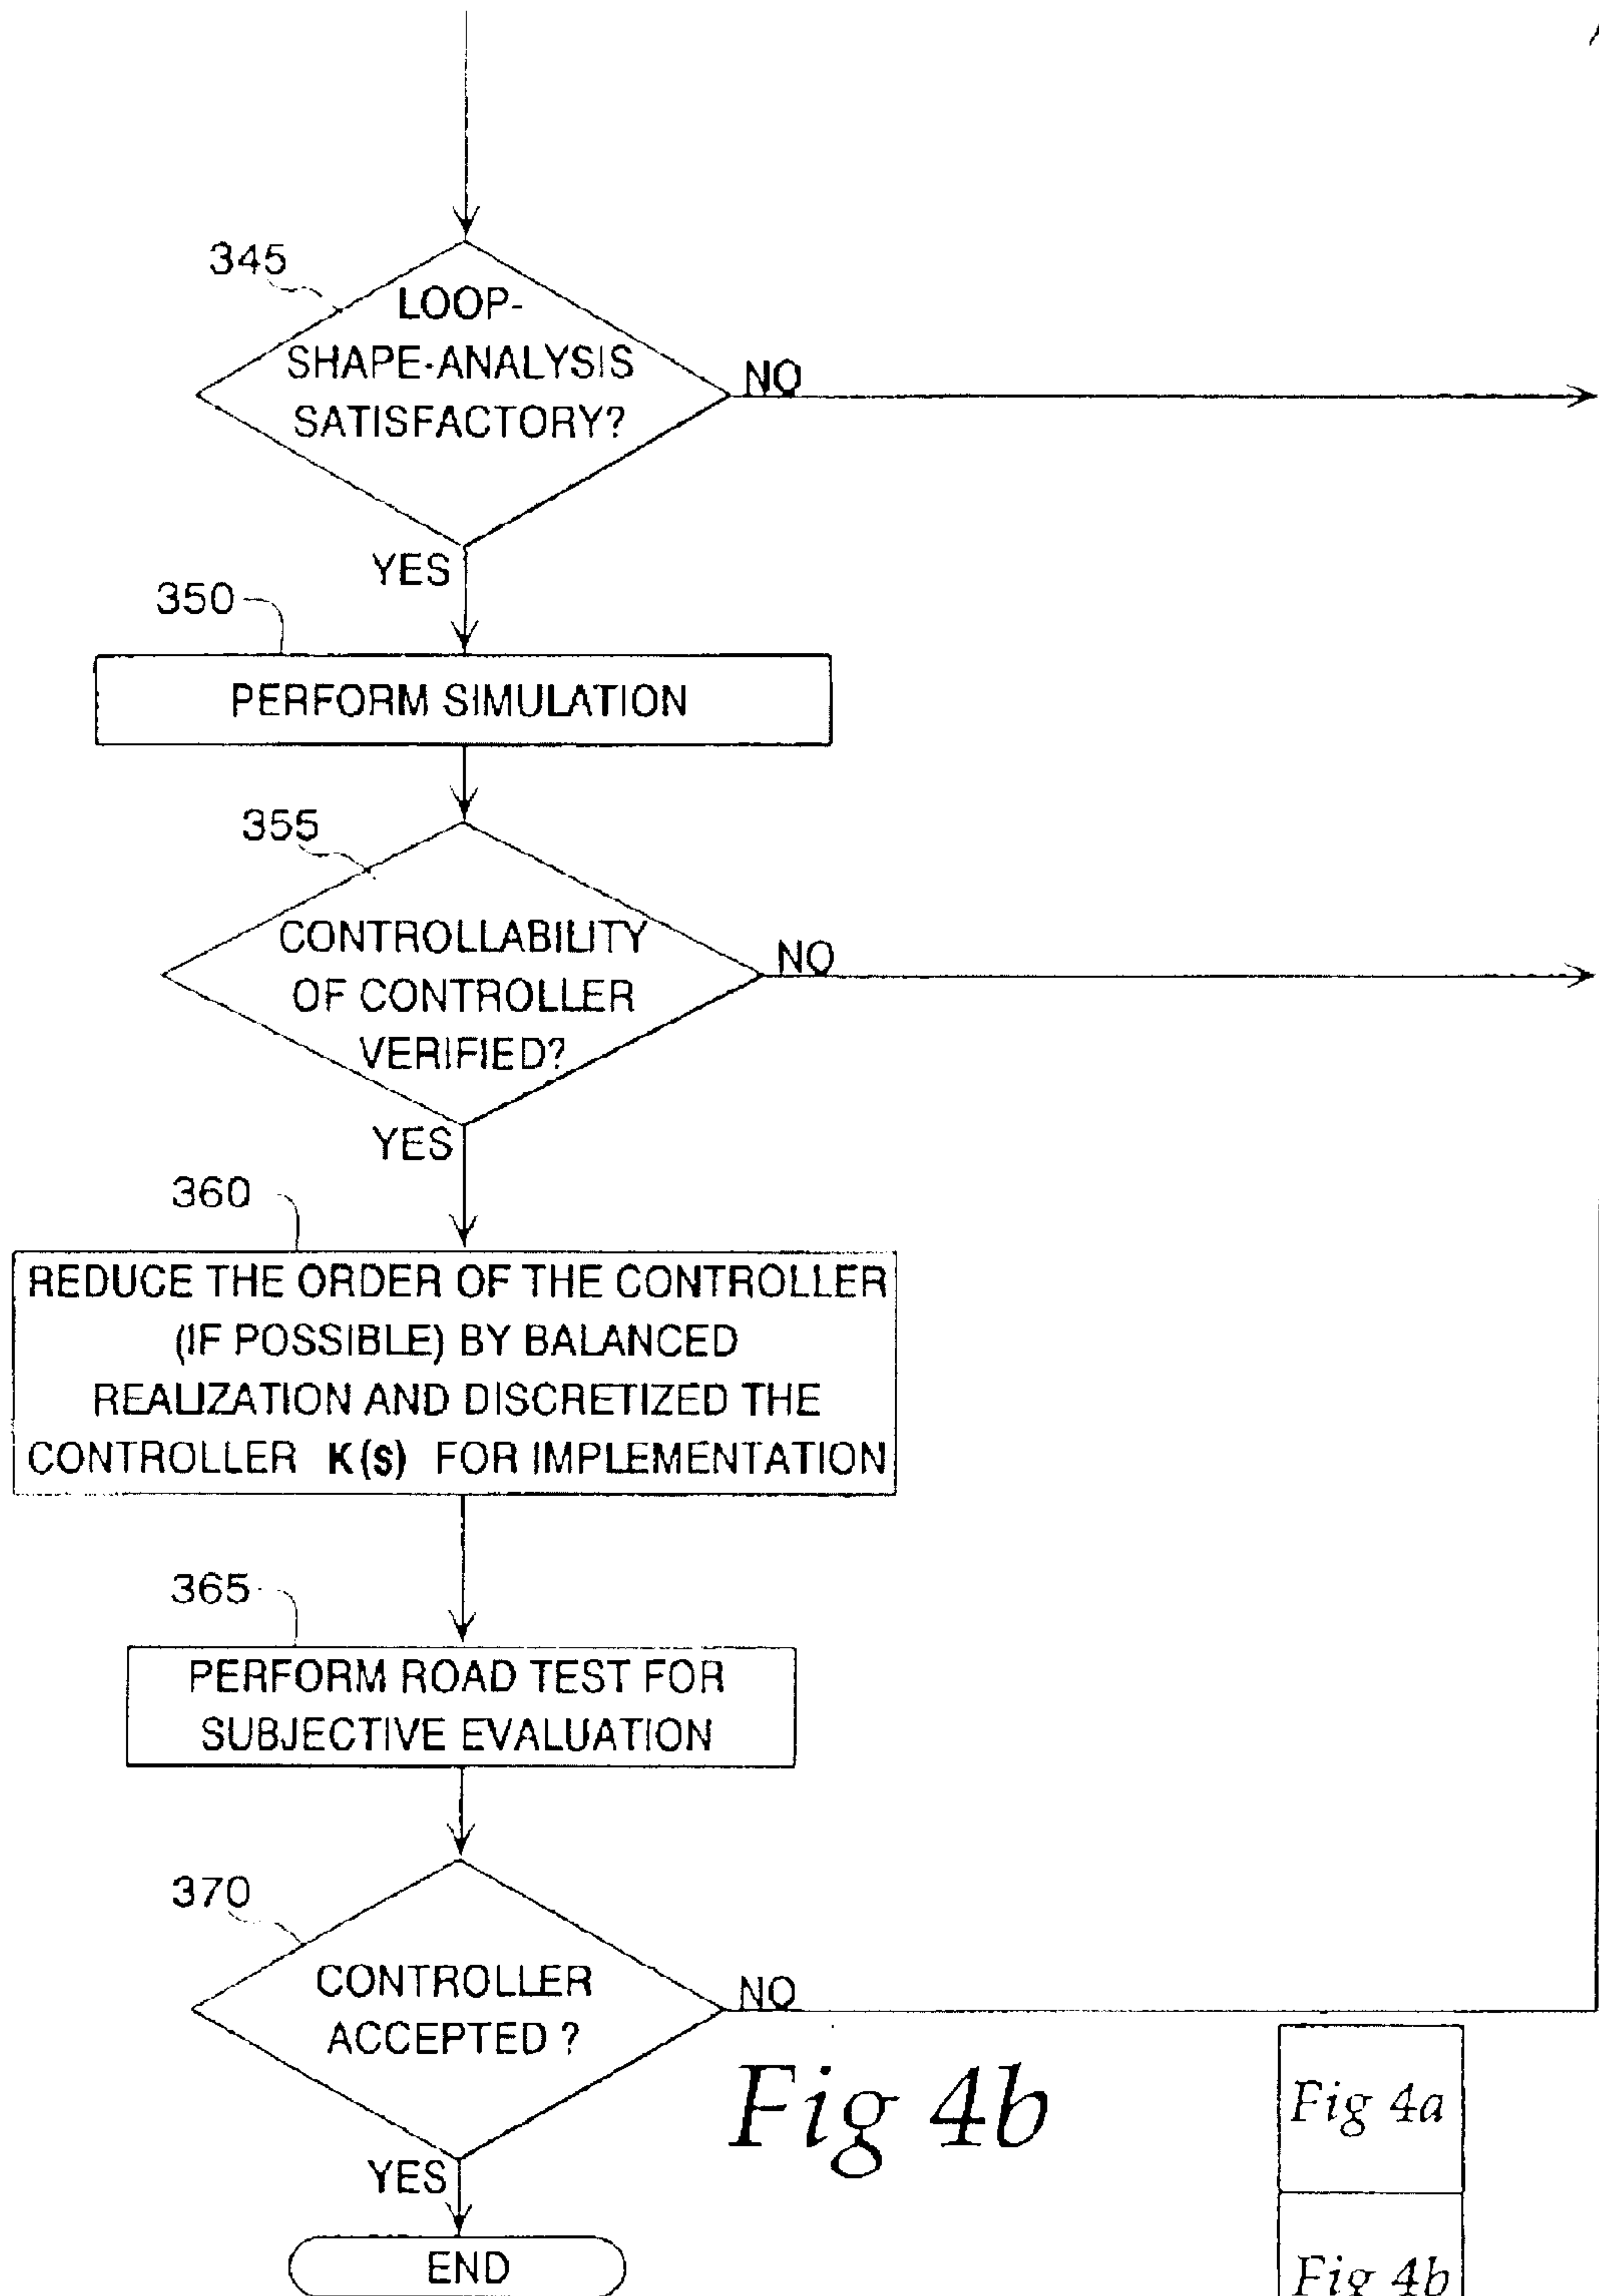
345
LOOP-SHAPE-ANALYSIS SATISFACTORY?
NO
YES
350
PERFORM SIMULATION
355
CONTROLLABILITY OF CONTROLLER VERIFIED?
NO
YES
360
REDUCE THE ORDER OF THE CONTROLLER (IF POSSIBLE) BY BALANCED REALIZATION AND DISCRETIZED THE CONTROLLER K(s) FOR IMPLEMENTATION
365
PERFORM ROAD TEST FOR SUBJECTIVE EVALUATION
370
CONTROLLER ACCEPTED ?
NO
YES
END
Fig 4b
Fig 4a
Fig 4b